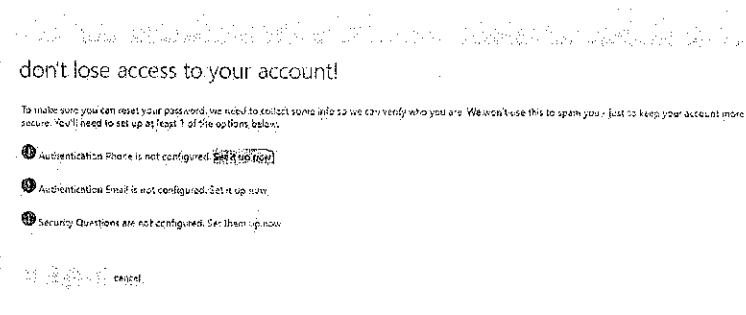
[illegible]

don't lose access to your account!

To make sure you can reset your password, we need to collect some info so we can verify who you are. We won't use this to spam you - just to keep your account more secure. You'll need to set up at least 1 of the options below.

Authentication Phone is not configured. Set it up now

Authentication Email is not configured. Set it up now

Security Questions are not configured. Set them up now

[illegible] cancel